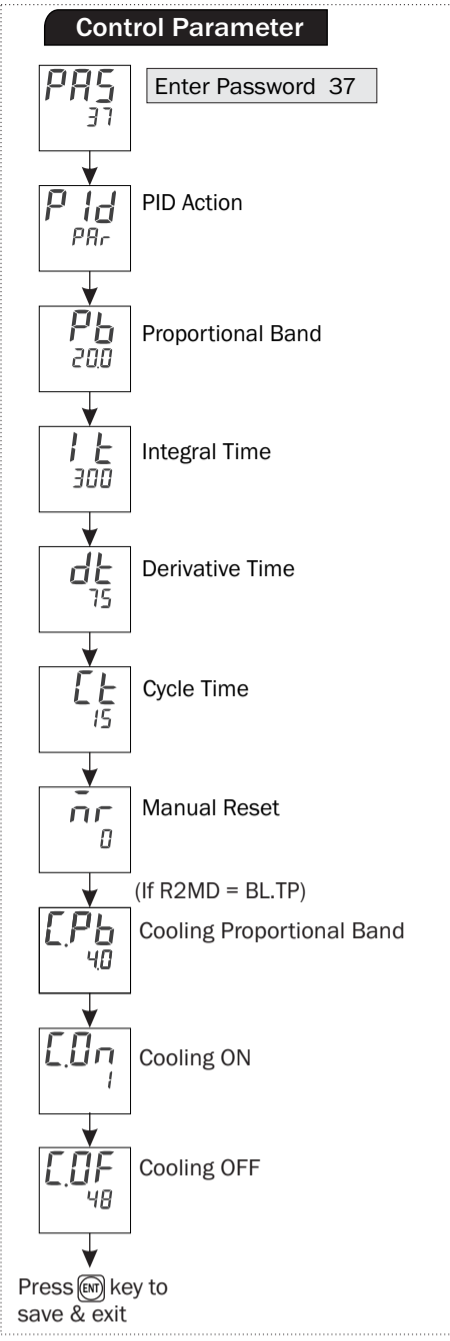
Control Parameter

PAS
37

Enter Password 37

PId
PAr

PID Action

Pb
20.0

Proportional Band

It
300

Integral Time

dt
75

Derivative Time

Ct
15

Cycle Time

mr
0

Manual Reset

(If R2MD = BL.TP)

C.Pb
4.0

Cooling Proportional Band

C.On
1

Cooling ON

C.OF
48

Cooling OFF

Press ENT key to save & exit